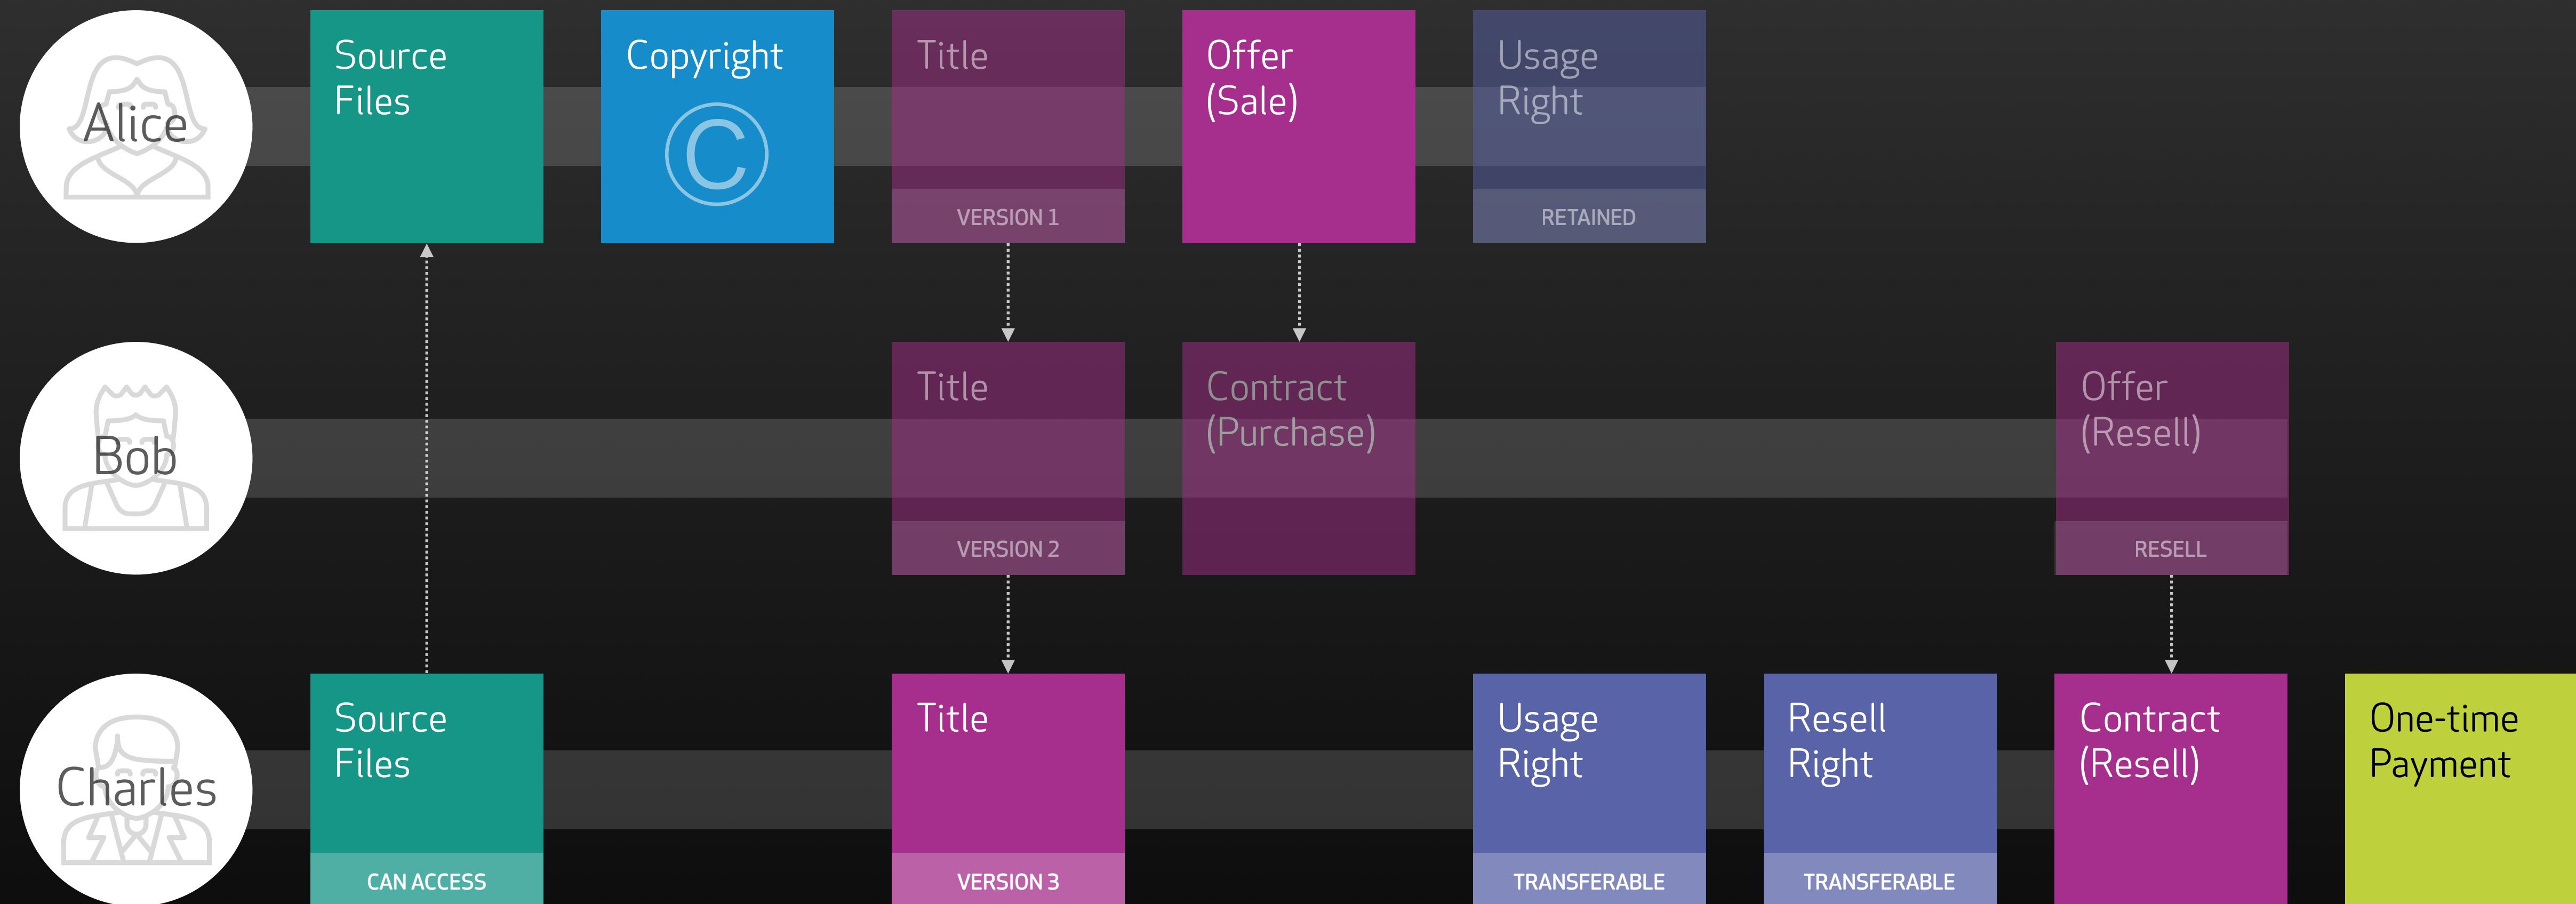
Alice

Source Files

Copyright

©

Title

VERSION 1

Offer (Sale)

Usage Right

RETAINED

Bob

Title

VERSION 2

Contract (Purchase)

Offer (Resell)

RESELL

Charles

Source Files

CAN ACCESS

Title

VERSION 3

Usage Right

TRANSFERABLE

Resell Right

TRANSFERABLE

Contract (Resell)

One-time Payment